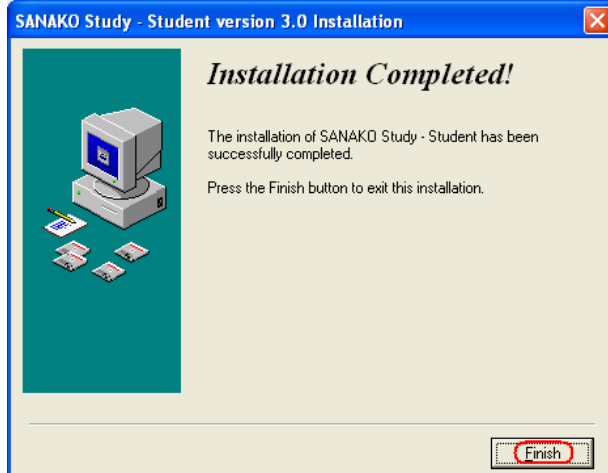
SANAKO Study - Student version 3.0 Installation

Installation Completed!

The installation of SANAKO Study - Student has been successfully completed.

Press the Finish button to exit this installation.

Finish